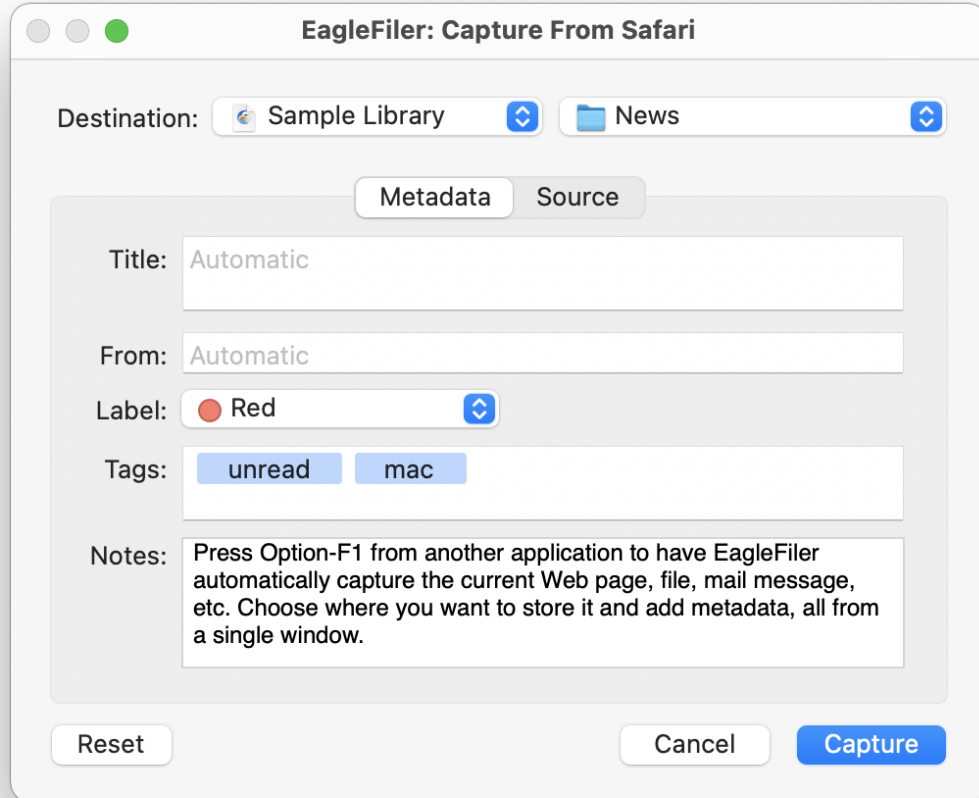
EagleFiler: Capture From Safari

Destination: Sample Library News

Metadata Source

Title: Automatic

From: Automatic

Label: Red

Tags: unread mac

Notes: Press Option-F1 from another application to have EagleFiler automatically capture the current Web page, file, mail message, etc. Choose where you want to store it and add metadata, all from a single window.

Reset Cancel Capture